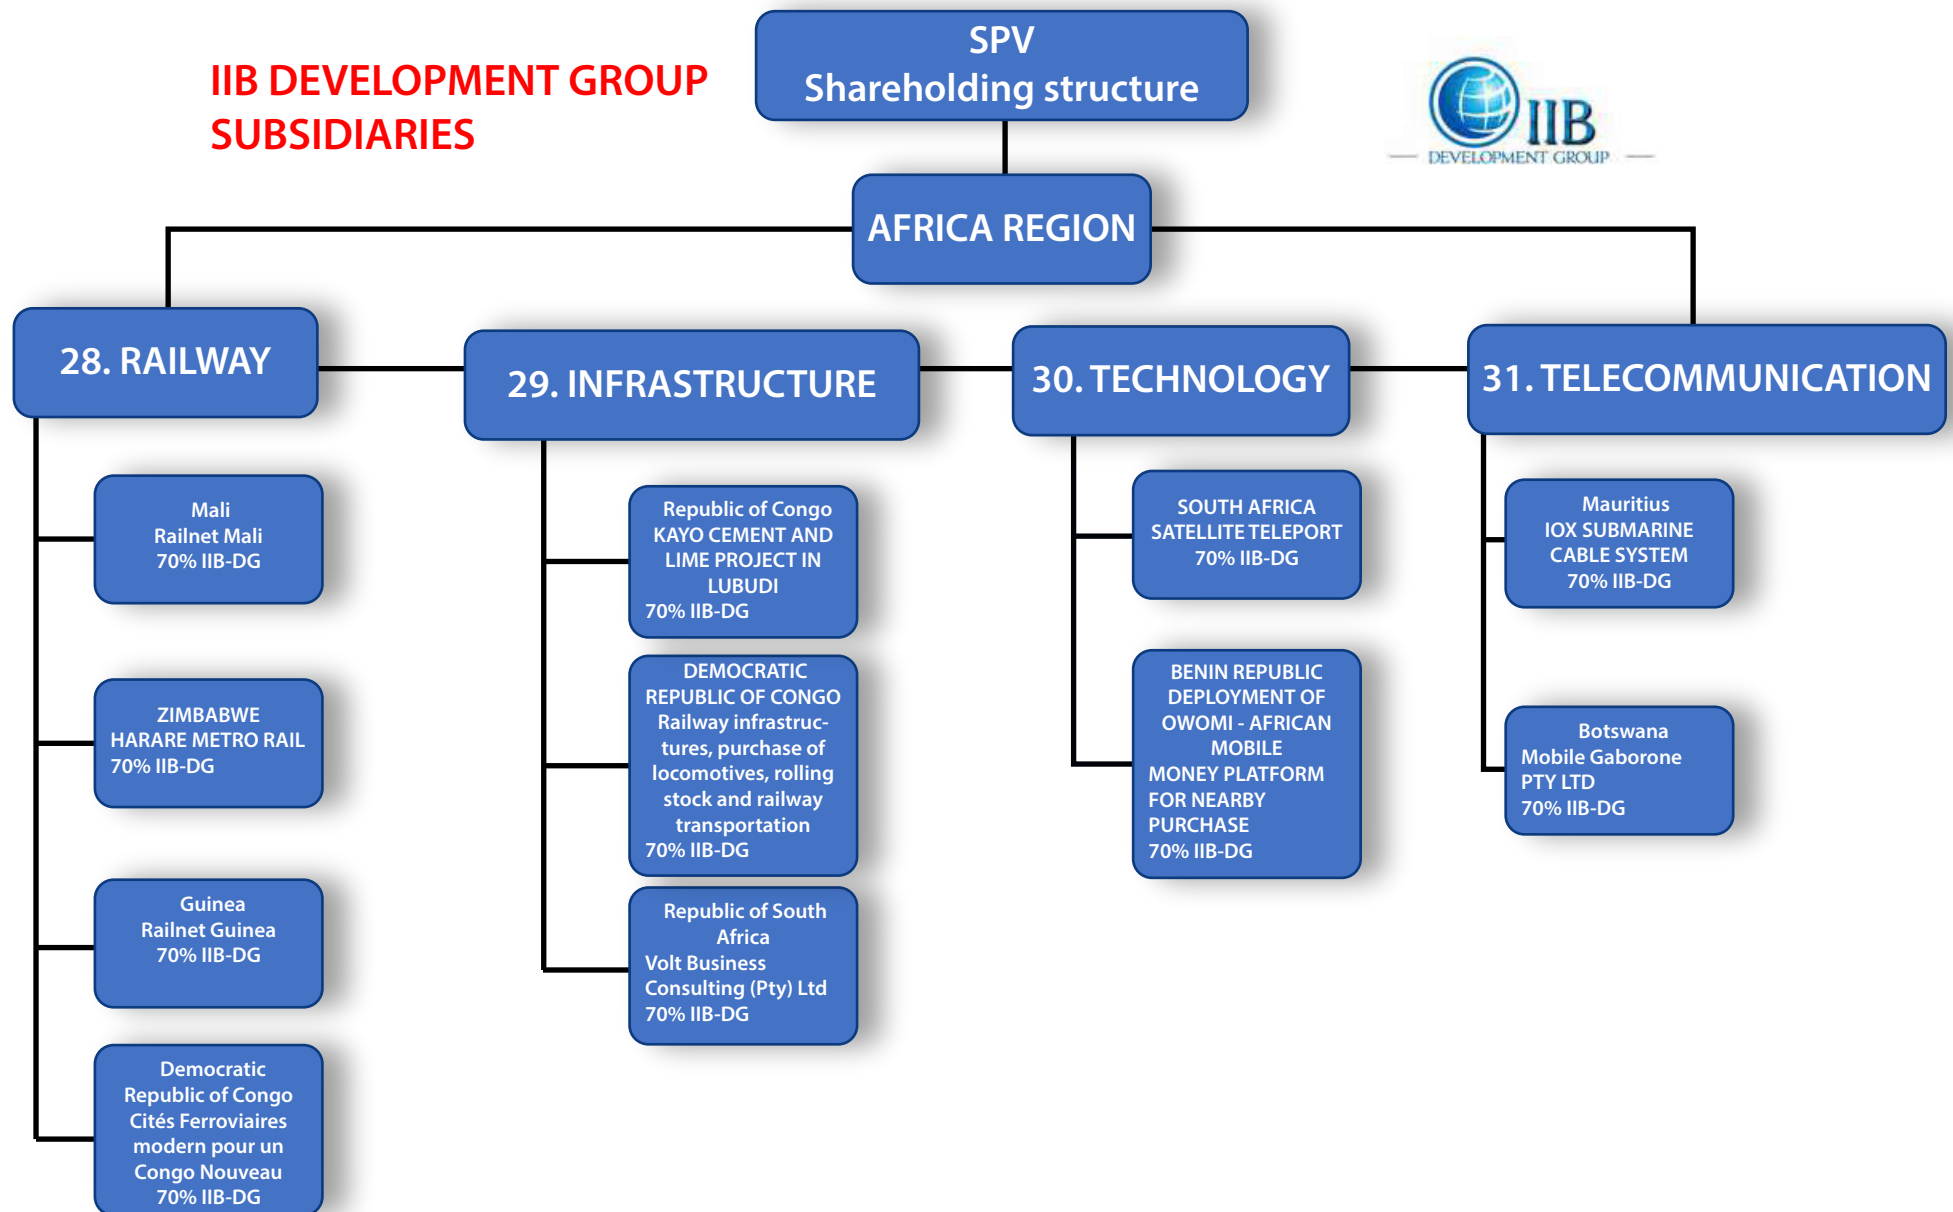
IIB DEVELOPMENT GROUP SUBSIDIARIES

SPV
Shareholding structure

IIB
DEVELOPMENT GROUP

AFRICA REGION

28. RAILWAY

Mali
Railnet Mali
70% IIB-DG

ZIMBABWE
HARARE METRO RAIL
70% IIB-DG

Guinea
Railnet Guinea
70% IIB-DG

Democratic Republic of Congo
Cités Ferroviaires modern pour un Congo Nouveau
70% IIB-DG

29. INFRASTRUCTURE

Republic of Congo
KAYO CEMENT AND LIME PROJECT IN LUBUDI
70% IIB-DG

DEMOCRATIC REPUBLIC OF CONGO
Railway infrastructures, purchase of locomotives, rolling stock and railway transportation
70% IIB-DG

Republic of South Africa
Volt Business Consulting (Pty) Ltd
70% IIB-DG

30. TECHNOLOGY

SOUTH AFRICA
SATELLITE TELEPORT
70% IIB-DG

BENIN REPUBLIC
DEPLOYMENT OF OWOMI - AFRICAN MOBILE
MONEY PLATFORM FOR NEARBY PURCHASE
70% IIB-DG

31. TELECOMMUNICATION

Mauritius
IOX SUBMARINE CABLE SYSTEM
70% IIB-DG

Botswana
Mobile Gaborone PTY LTD
70% IIB-DG